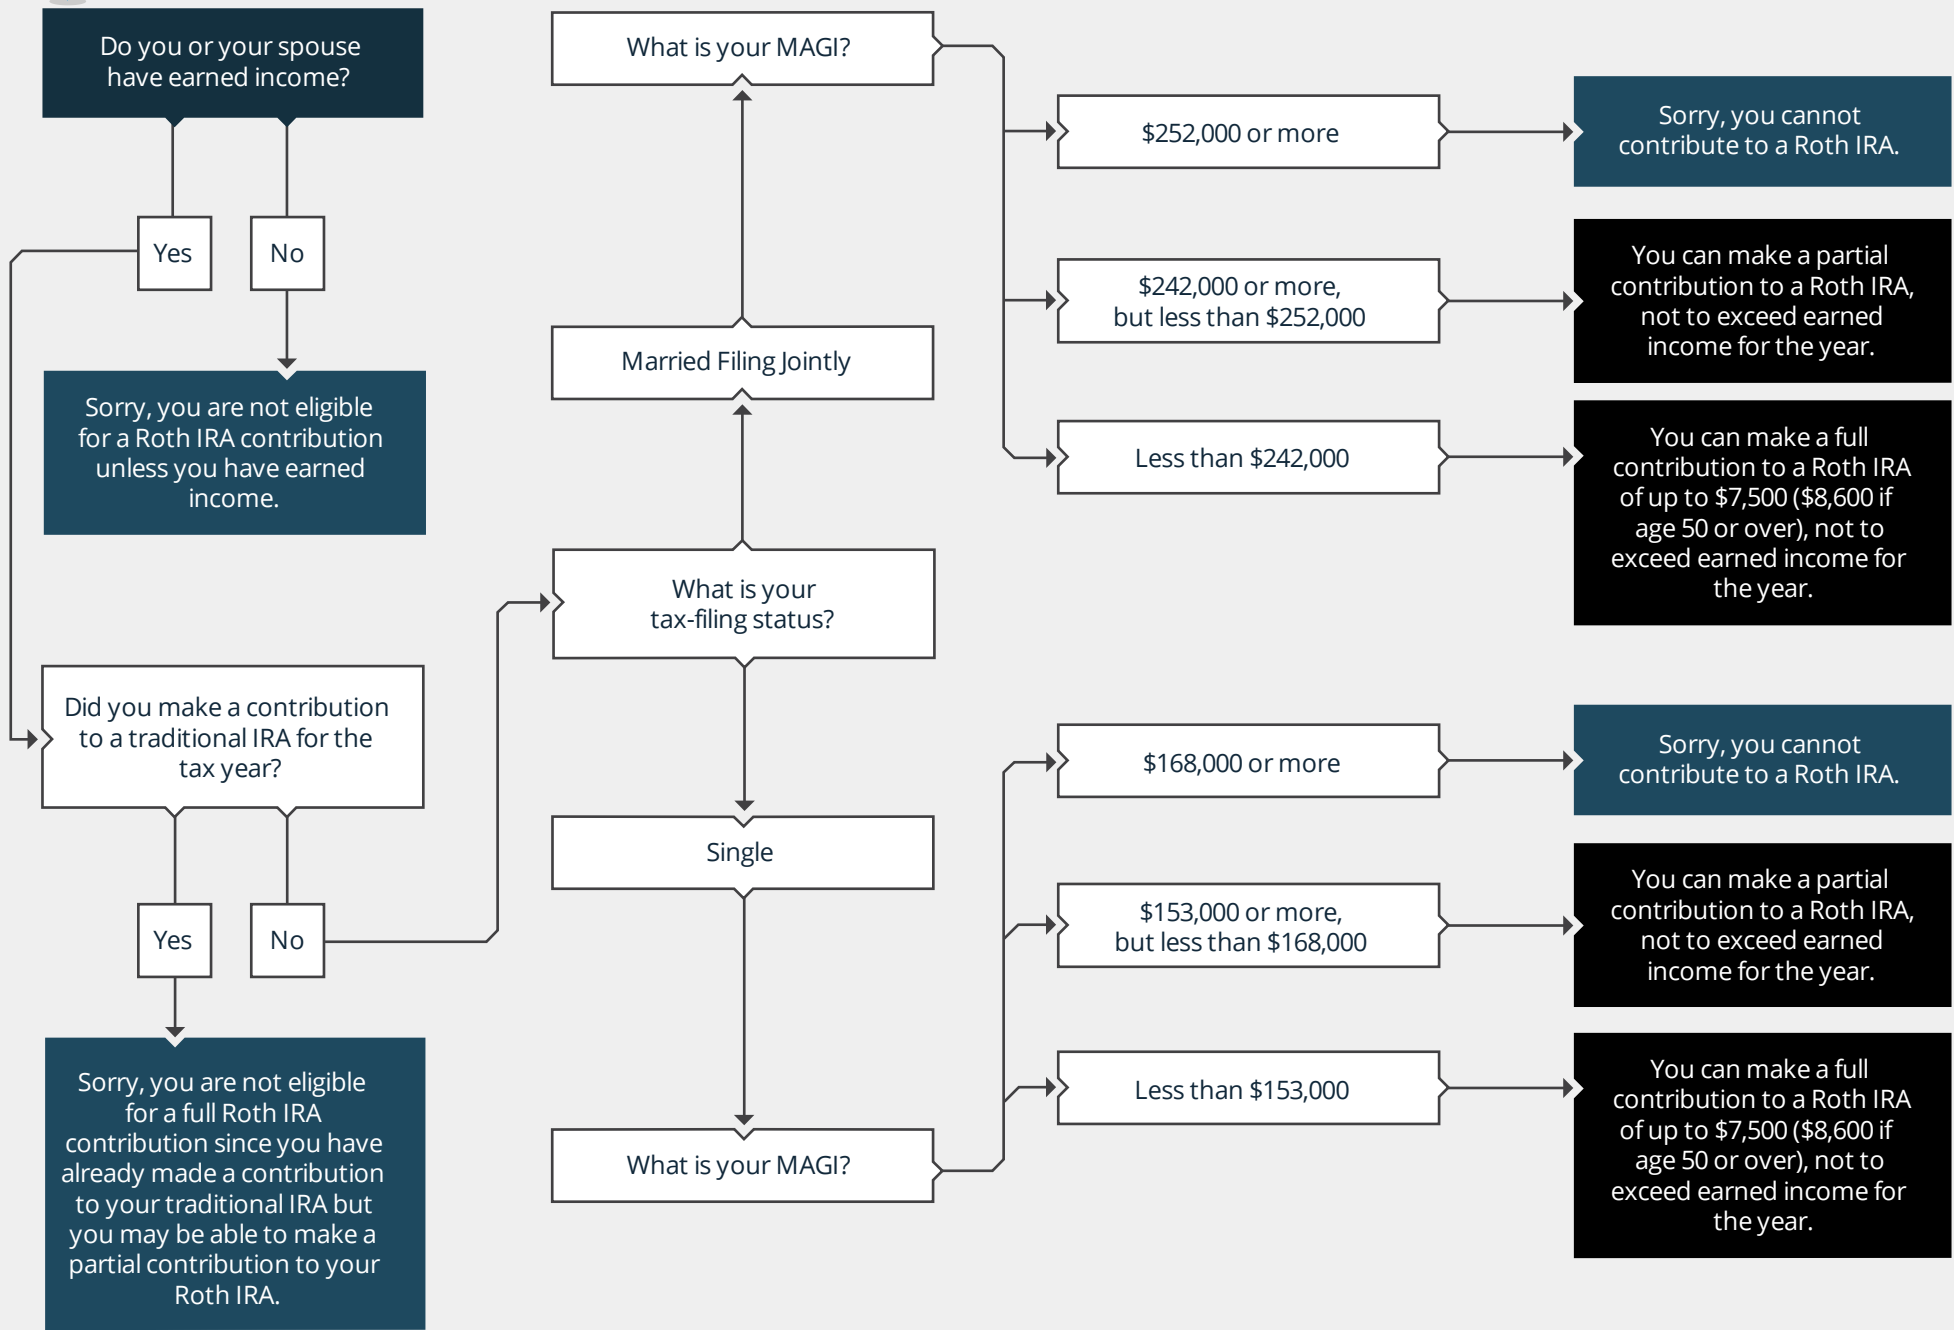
Do you or your spouse have earned income?

Yes

No

Sorry, you are not eligible for a Roth IRA contribution unless you have earned income.

Did you make a contribution to a traditional IRA for the tax year?

Yes

No

Sorry, you are not eligible for a full Roth IRA contribution since you have already made a contribution to your traditional IRA but you may be able to make a partial contribution to your Roth IRA.

What is your MAGI?

Married Filing Jointly

What is your tax-filing status?

Single

What is your MAGI?

$252,000 or more

$242,000 or more, but less than $252,000

Less than $242,000

$168,000 or more

$153,000 or more, but less than $168,000

Less than $153,000

Sorry, you cannot contribute to a Roth IRA.

You can make a partial contribution to a Roth IRA, not to exceed earned income for the year.

You can make a full contribution to a Roth IRA of up to $7,500 ($8,600 if age 50 or over), not to exceed earned income for the year.

Sorry, you cannot contribute to a Roth IRA.

You can make a partial contribution to a Roth IRA, not to exceed earned income for the year.

You can make a full contribution to a Roth IRA of up to $7,500 ($8,600 if age 50 or over), not to exceed earned income for the year.